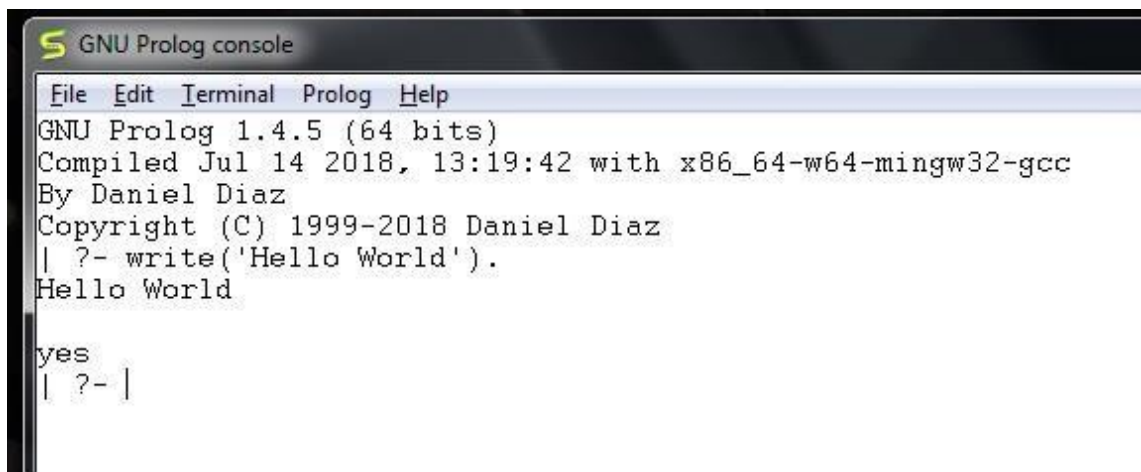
GNU Prolog console

File Edit Terminal Prolog Help

GNU Prolog 1.4.5 (64 bits)
Compiled Jul 14 2018, 13:19:42 with x86_64-w64-mingw32-gcc
By Daniel Diaz
Copyright (C) 1999-2018 Daniel Diaz
| ?- write('Hello World').
Hello World

yes
| ?-